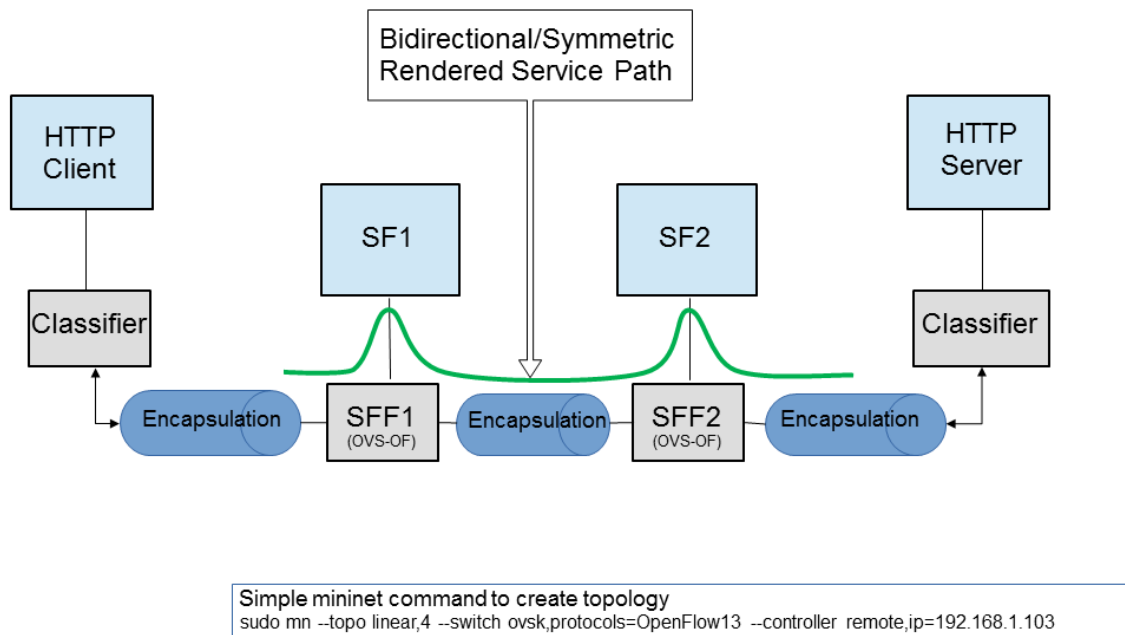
Bidirectional/Symmetric Rendered Service Path

HTTP Client

Classifier

SF1

SF2

HTTP Server

Classifier

Encapsulation

SFF1 (OVS-OF)

Encapsulation

SFF2 (OVS-OF)

Encapsulation

Simple mininet command to create topology
sudo mn --topo linear,4 --switch ovsk,protocols=OpenFlow13 --controller remote,ip=192.168.1.103